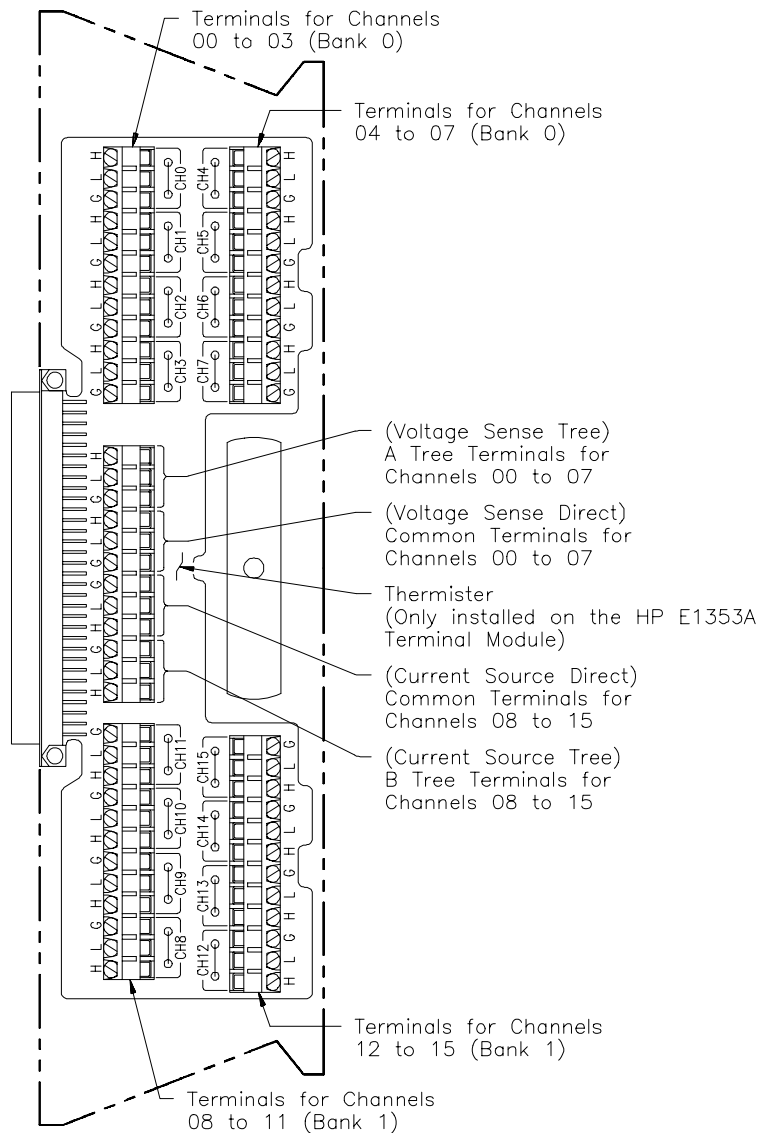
Terminals for Channels 00 to 03 (Bank 0)

Terminals for Channels 04 to 07 (Bank 0)

H L G H L G H L G H L G

CH0 CH1 CH2 CH3

CH4 CH5 CH6 CH7

H L G H L G H L G H L G

H L G H L G H L G H

(Voltage Sense Tree) A Tree Terminals for Channels 00 to 07

(Voltage Sense Direct) Common Terminals for Channels 00 to 07

Thermister (Only installed on the HP E1353A Terminal Module)

(Current Source Direct) Common Terminals for Channels 08 to 15

(Current Source Tree) B Tree Terminals for Channels 08 to 15

G L H G L H G L H G L H

CH11 CH10 CH9 CH8

CH15 CH14 CH13 CH12

G L H G L H G L H G L H

Terminals for Channels 12 to 15 (Bank 1)

Terminals for Channels 08 to 11 (Bank 1)